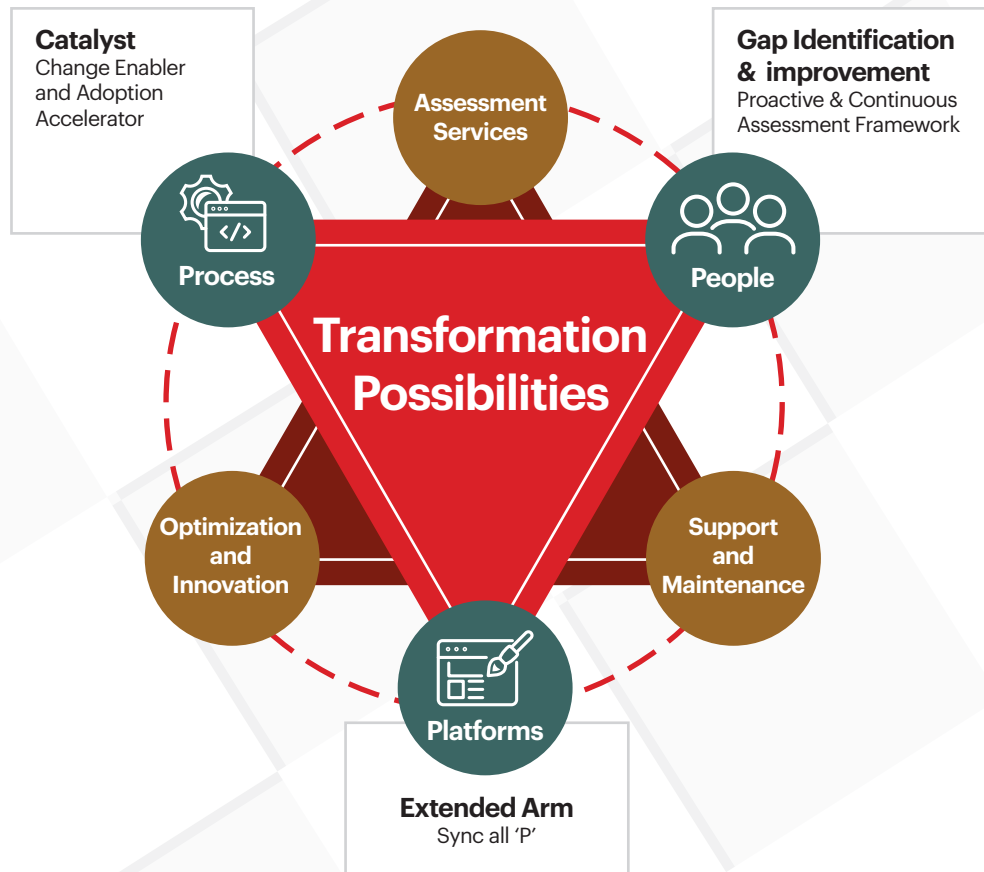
**Catalyst**
Change Enabler and Adoption Accelerator

**Gap Identification & improvement**
Proactive & Continuous Assessment Framework

Assessment Services

Process

People

Transformation Possibilities

Optimization and Innovation

Support and Maintenance

Platforms

**Extended Arm**
Sync all 'P'